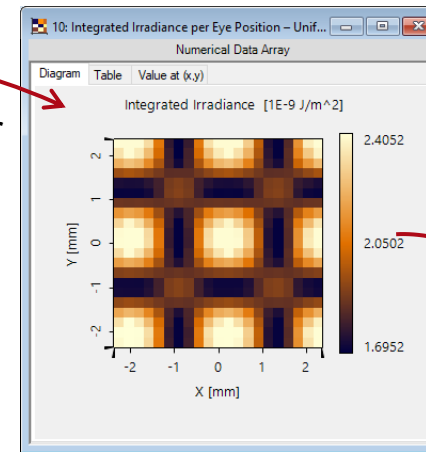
10: Integrated Irradiance per Eye Position – Unif...
Numerical Data Array
Diagram | Table | Value at (x,y)
Integrated Irradiance [1E-9 J/m^2]
2
1
0
-1
-2
Y [mm]
-2 -1 0 1 2
X [mm]
2.4052
2.0502
1.6952